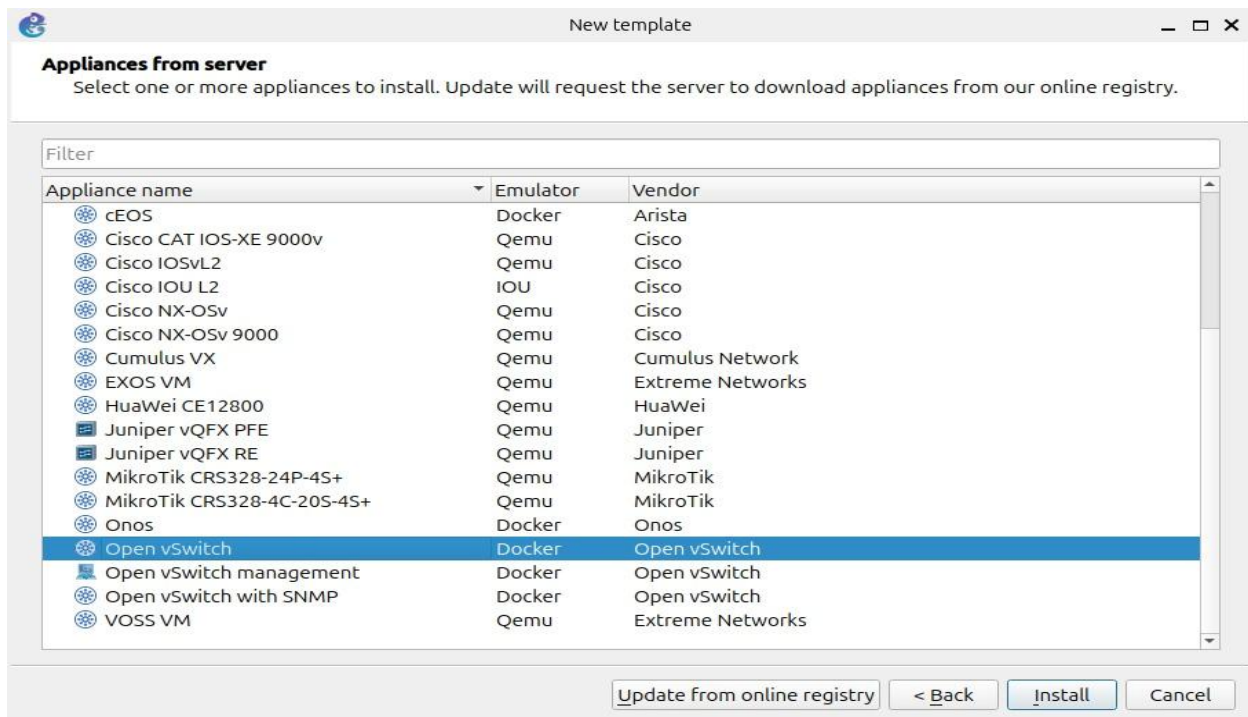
New template

**Appliances from server**
Select one or more appliances to install. Update will request the server to download appliances from our online registry.

Filter

| Appliance name | Emulator | Vendor |
|---|---|---|
| cEOS | Docker | Arista |
| Cisco CAT IOS-XE 9000v | Qemu | Cisco |
| Cisco IOSvL2 | Qemu | Cisco |
| Cisco IOU L2 | IOU | Cisco |
| Cisco NX-OSv | Qemu | Cisco |
| Cisco NX-OSv 9000 | Qemu | Cisco |
| Cumulus VX | Qemu | Cumulus Network |
| EXOS VM | Qemu | Extreme Networks |
| HuaWei CE12800 | Qemu | HuaWei |
| Juniper vQFX PFE | Qemu | Juniper |
| Juniper vQFX RE | Qemu | Juniper |
| MikroTik CRS328-24P-4S+ | Qemu | MikroTik |
| MikroTik CRS328-4C-20S-4S+ | Qemu | MikroTik |
| Onos | Docker | Onos |
| Open vSwitch | Docker | Open vSwitch |
| Open vSwitch management | Docker | Open vSwitch |
| Open vSwitch with SNMP | Docker | Open vSwitch |
| VOSS VM | Qemu | Extreme Networks |

Update from online registry | < Back | Install | Cancel